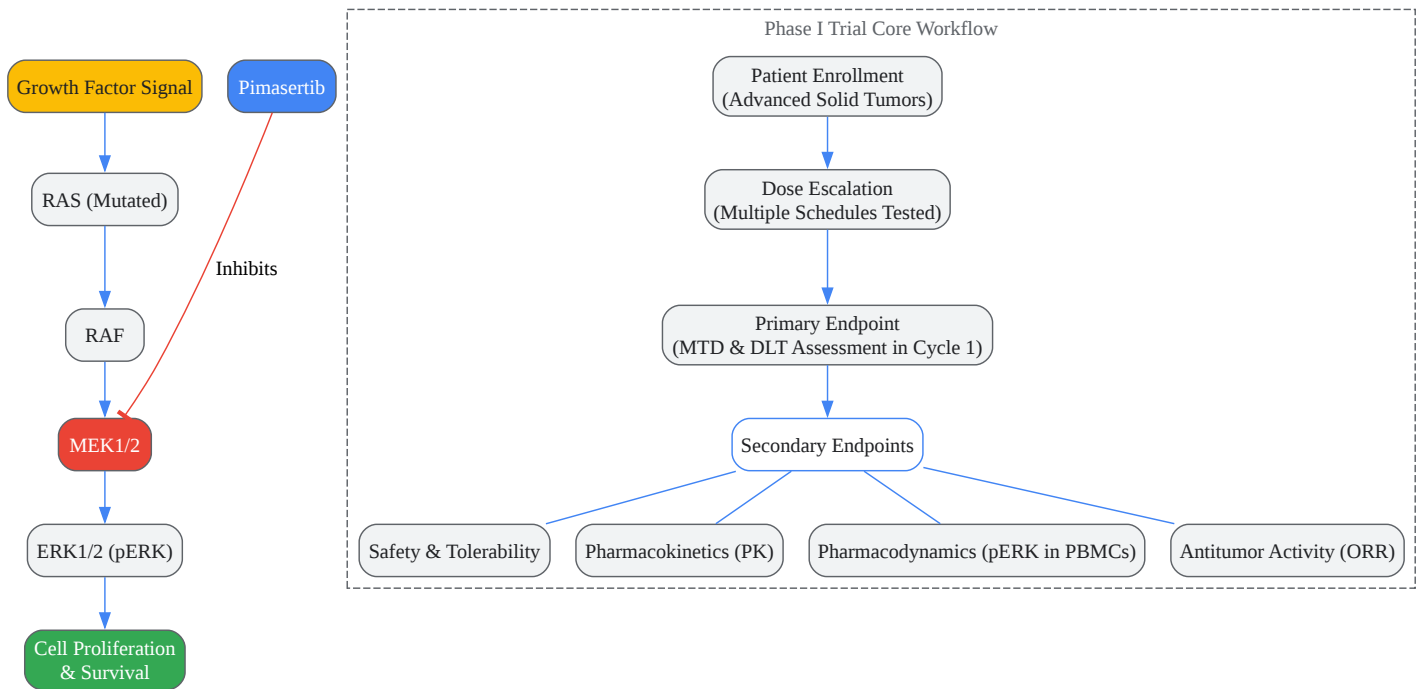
Growth Factor Signal

Pimasertib

RAS (Mutated)

Inhibits

RAF

MEK1/2

ERK1/2 (pERK)

Cell Proliferation & Survival

Phase I Trial Core Workflow

Patient Enrollment (Advanced Solid Tumors)

Dose Escalation (Multiple Schedules Tested)

Primary Endpoint (MTD & DLT Assessment in Cycle 1)

Secondary Endpoints

Safety & Tolerability

Pharmacokinetics (PK)

Pharmacodynamics (pERK in PBMCs)

Antitumor Activity (ORR)